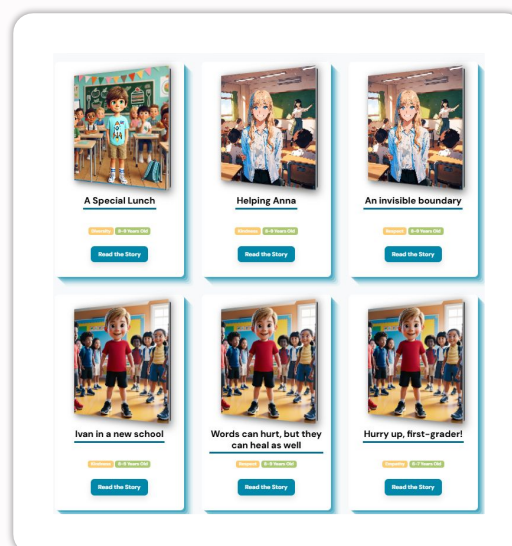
A Special Lunch

Diversity 6-9 Years Old

Read the Story

Helping Anna

Kindness 6-9 Years Old

Read the Story

An invisible boundary

Respect 6-9 Years Old

Read the Story

Ivan in a new school

Kindness 6-9 Years Old

Read the Story

Words can hurt, but they can heal as well

Respect 6-9 Years Old

Read the Story

Hurry up, first-grader!

Empathy 6-7 Years Old

Read the Story